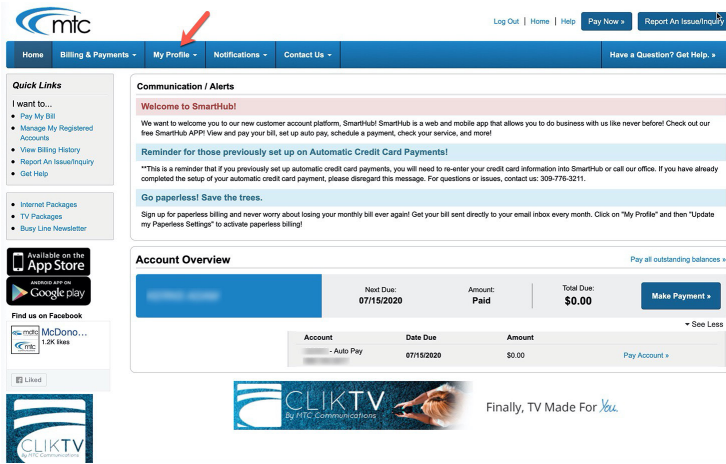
mtc

Log Out | Home | Help Pay Now » Report An Issue/Inquiry

Home Billing & Payments My Profile Notifications Contact Us Have a Question? Get Help. »

Quick Links

I want to...

- Pay My Bill
- Manage My Registered Accounts
- View Billing History
- Report An Issue/Inquiry
- Get Help

- Internet Packages
- TV Packages
- Busy Line Newsletter

Available on the App Store

ANDROID APP ON Google play

Find us on Facebook

McDono... 1.2K likes

Liked

CLIKTV By MTC Communications

Communication / Alerts

Welcome to SmartHub!

We want to welcome you to our new customer account platform, SmartHub! SmartHub is a web and mobile app that allows you to do business with us like never before! Check out our free SmartHub APP! View and pay your bill, set up auto pay, schedule a payment, check your service, and more!

Reminder for those previously set up on Automatic Credit Card Payments!

**This is a reminder that if you previously set up automatic credit card payments, you will need to re-enter your credit card information into SmartHub or call our office. If you have already completed the setup of your automatic credit card payment, please disregard this message. For questions or issues, contact us: 309-776-3211.

Go paperless! Save the trees.

Sign up for paperless billing and never worry about losing your monthly bill ever again! Get your bill sent directly to your email inbox every month. Click on "My Profile" and then "Update my Paperless Settings" to activate paperless billing!

Account Overview

Pay all outstanding balances »

Next Due: 07/15/2020 Amount: Paid Total Due: $0.00 Make Payment »

See Less

| Account | Date Due | Amount | |
|---|---|---|---|
| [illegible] - Auto Pay | 07/15/2020 | $0.00 | Pay Account » |

CLIKTV By MTC Communications Finally, TV Made For You.